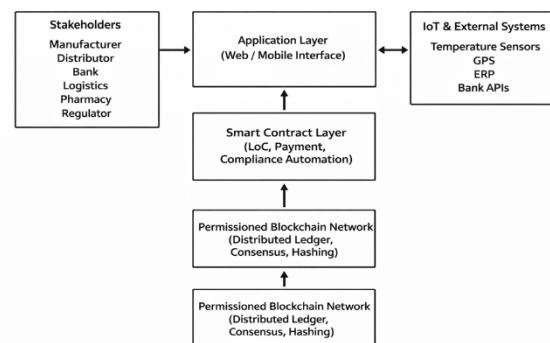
Stakeholders
Manufacturer
Distributor
Bank
Logistics
Pharmacy
Regulator

Application Layer
(Web / Mobile Interface)

IoT & External Systems
Temperature Sensors
GPS
ERP
Bank APIs

Smart Contract Layer
(LoC, Payment, Compliance Automation)

Permissioned Blockchain Network
(Distributed Ledger, Consensus, Hashing)

Permissioned Blockchain Network
(Distributed Ledger, Consensus, Hashing)